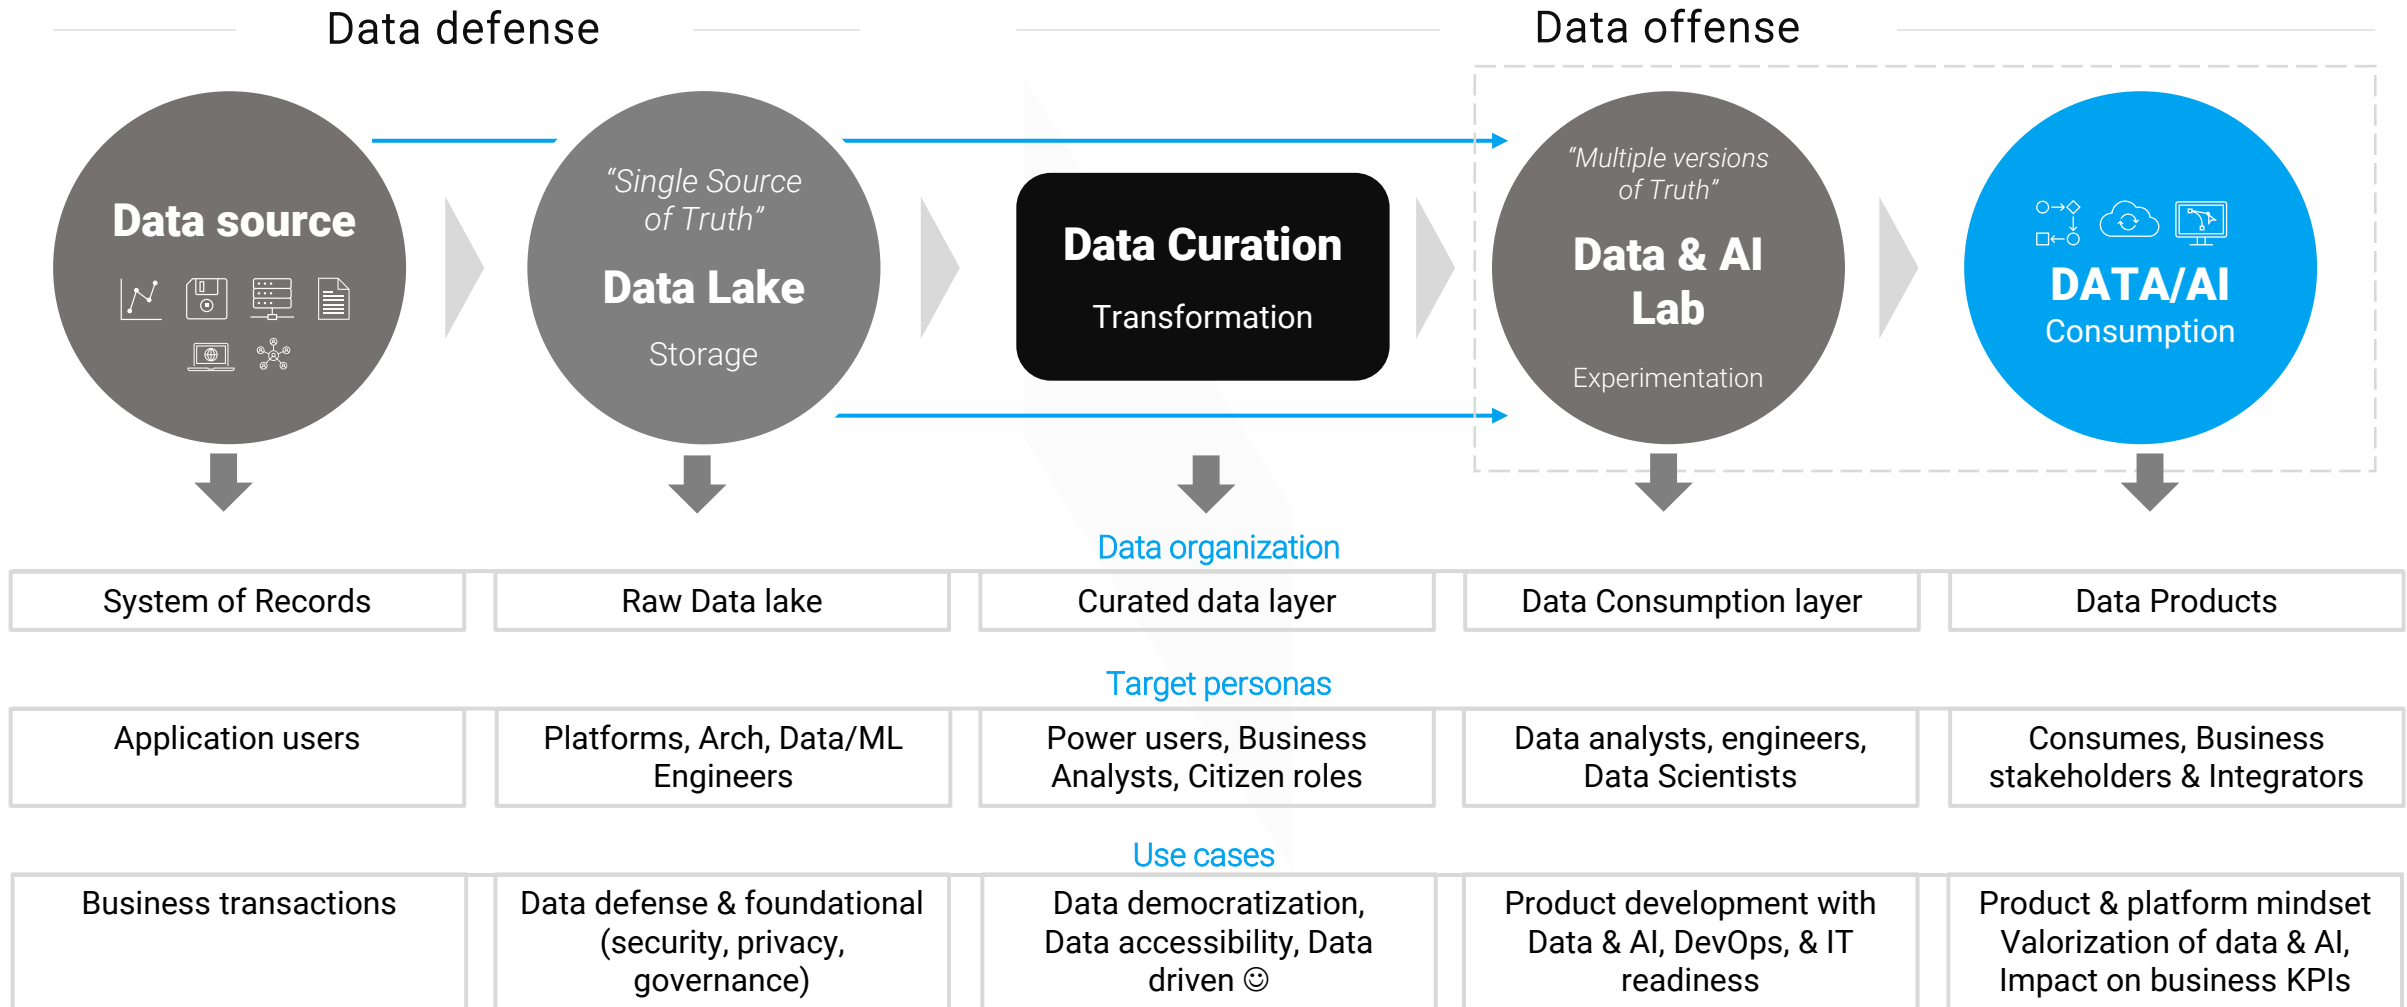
Data defense

Data offense

Data source

“Single Source of Truth”

Data Lake

Storage

Data Curation

Transformation

“Multiple versions of Truth”

Data & AI Lab

Experimentation

DATA/AI

Consumption

Data organization

| System of Records | Raw Data lake | Curated data layer | Data Consumption layer | Data Products |
|---|---|---|---|---|

Target personas

| Application users | Platforms, Arch, Data/ML Engineers | Power users, Business Analysts, Citizen roles | Data analysts, engineers, Data Scientists | Consumes, Business stakeholders & Integrators |
|---|---|---|---|---|

Use cases

| Business transactions | Data defense & foundational (security, privacy, governance) | Data democratization, Data accessibility, Data driven ☺ | Product development with Data & AI, DevOps, & IT readiness | Product & platform mindset Valorization of data & AI, Impact on business KPIs |
|---|---|---|---|---|